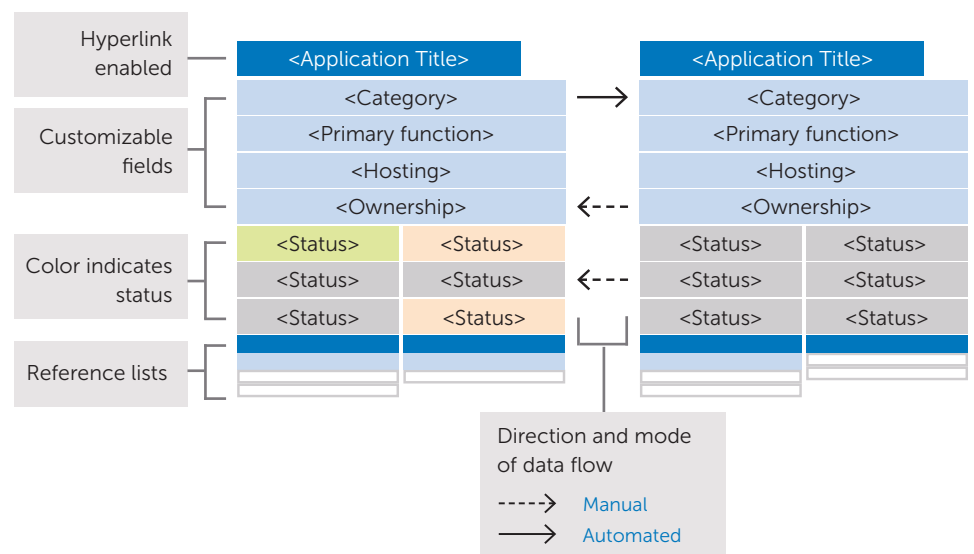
Hyperlink enabled

Customizable fields

Color indicates status

Reference lists

<Application Title>

<Category>

<Primary function>

<Hosting>

<Ownership>

<Status> <Status>

<Status> <Status>

<Status> <Status>

<Application Title>

<Category>

<Primary function>

<Hosting>

<Ownership>

<Status> <Status>

<Status> <Status>

<Status> <Status>

Direction and mode of data flow

Manual

Automated